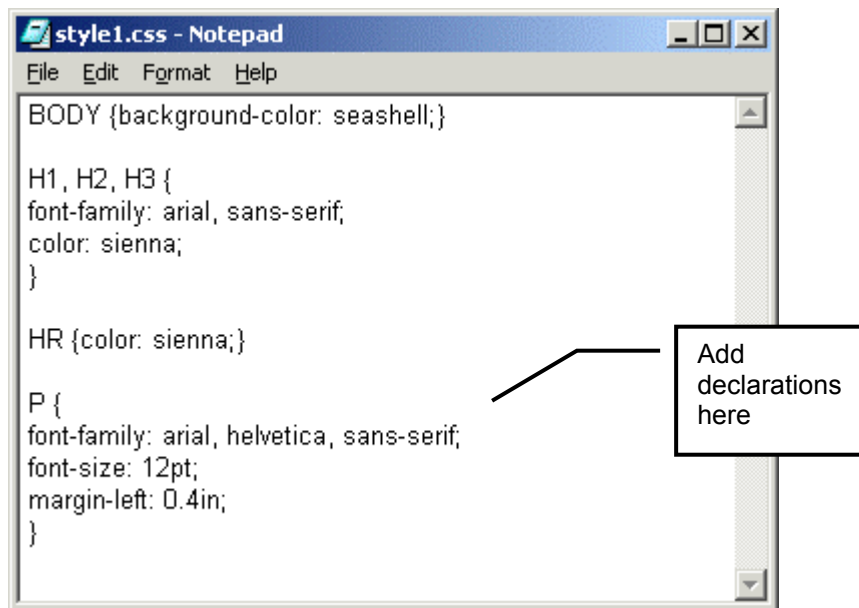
style1.css - Notepad

File Edit Format Help

BODY {background-color: seashell;}

H1, H2, H3 {
font-family: arial, sans-serif;
color: sienna;
}

HR {color: sienna;}

P {
font-family: arial, helvetica, sans-serif;
font-size: 12pt;
margin-left: 0.4in;
}

Add declarations here